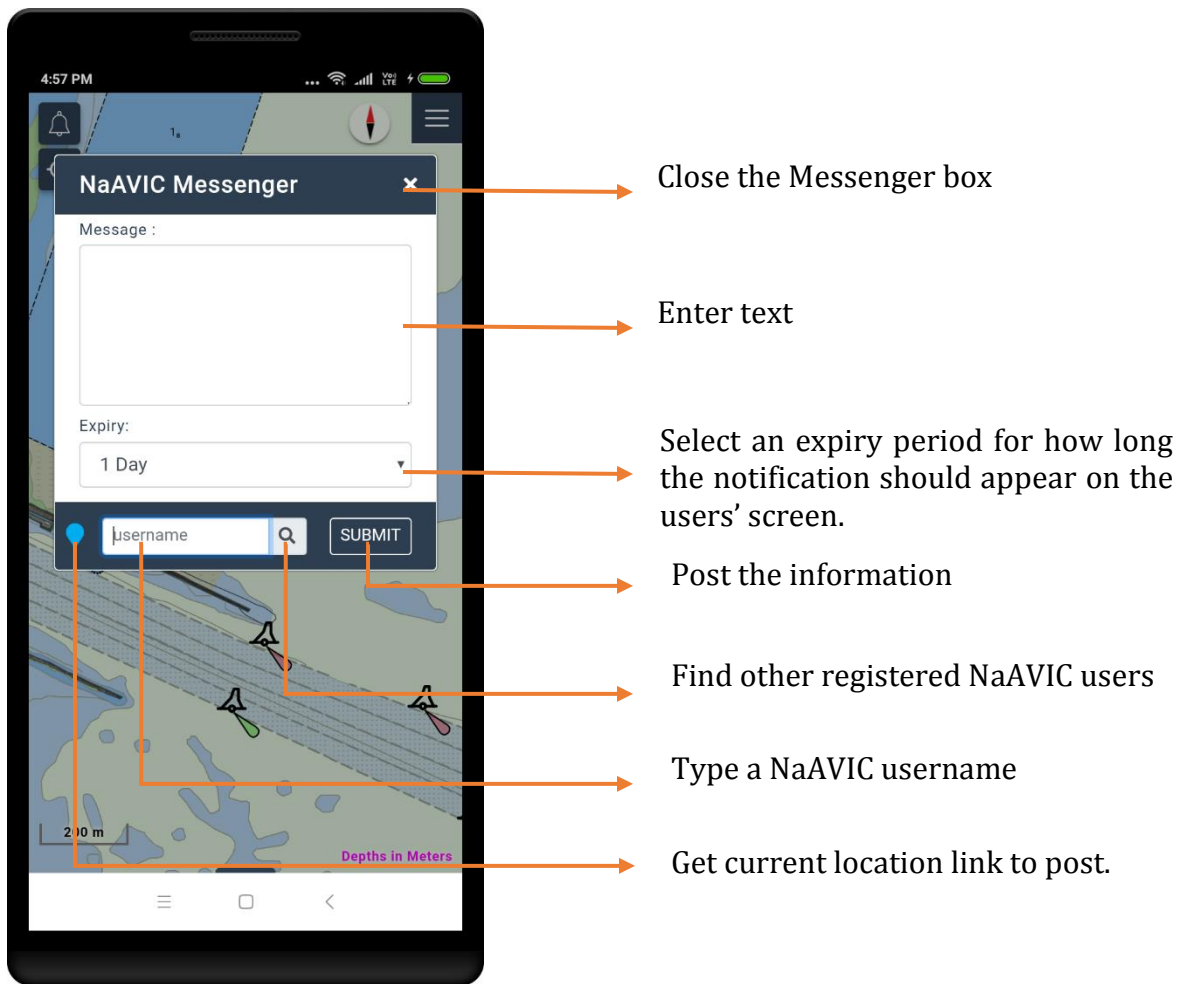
4:57 PM

1

NaAVIC Messenger ×

Message :

Expiry:

1 Day

username

SUBMIT

200 m

Depths in Meters

Close the Messenger box

Enter text

Select an expiry period for how long the notification should appear on the users' screen.

Post the information

Find other registered NaAVIC users

Type a NaAVIC username

Get current location link to post.